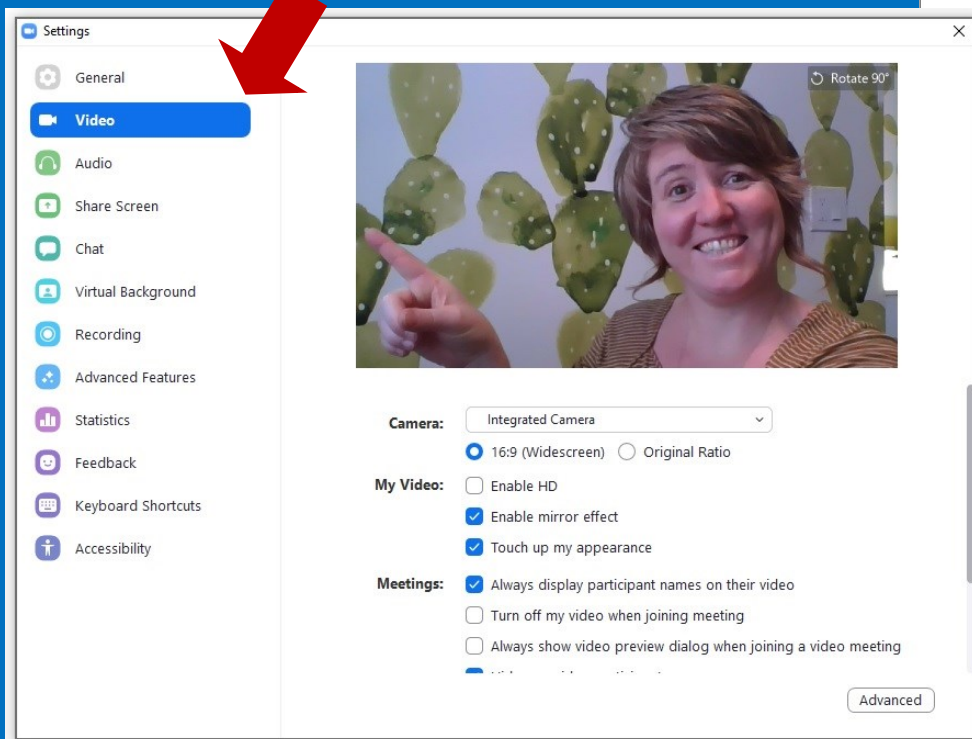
Settings

General
Video
Audio
Share Screen
Chat
Virtual Background
Recording
Advanced Features
Statistics
Feedback
Keyboard Shortcuts
Accessibility

Rotate 90°

Camera: Integrated Camera
16:9 (Widescreen) Original Ratio
My Video: Enable HD
Enable mirror effect
Touch up my appearance
Meetings: Always display participant names on their video
Turn off my video when joining meeting
Always show video preview dialog when joining a video meeting
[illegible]

Advanced